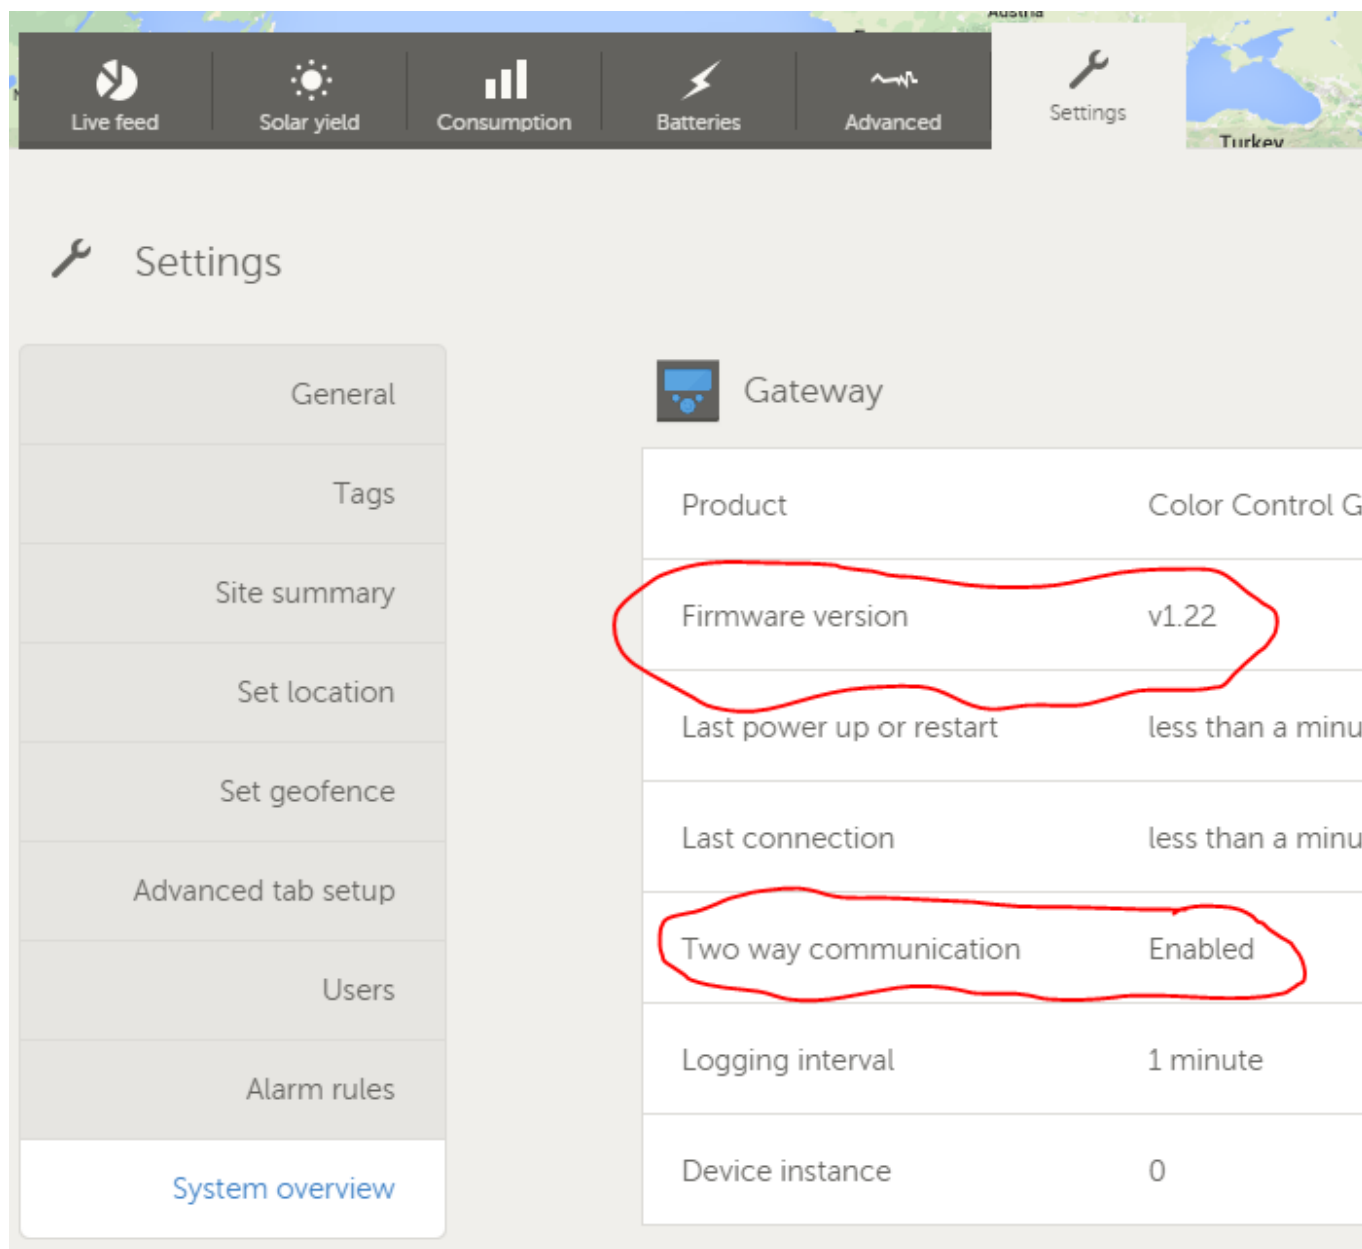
Austria
Live feed
Solar yield
Consumption
Batteries
Advanced
Settings
Turkey

Settings

General
Tags
Site summary
Set location
Set geofence
Advanced tab setup
Users
Alarm rules
System overview

Gateway

| Product | Color Control G |
|---|---|
| Firmware version | v1.22 |
| Last power up or restart | less than a minu |
| Last connection | less than a minu |
| Two way communication | Enabled |
| Logging interval | 1 minute |
| Device instance | 0 |